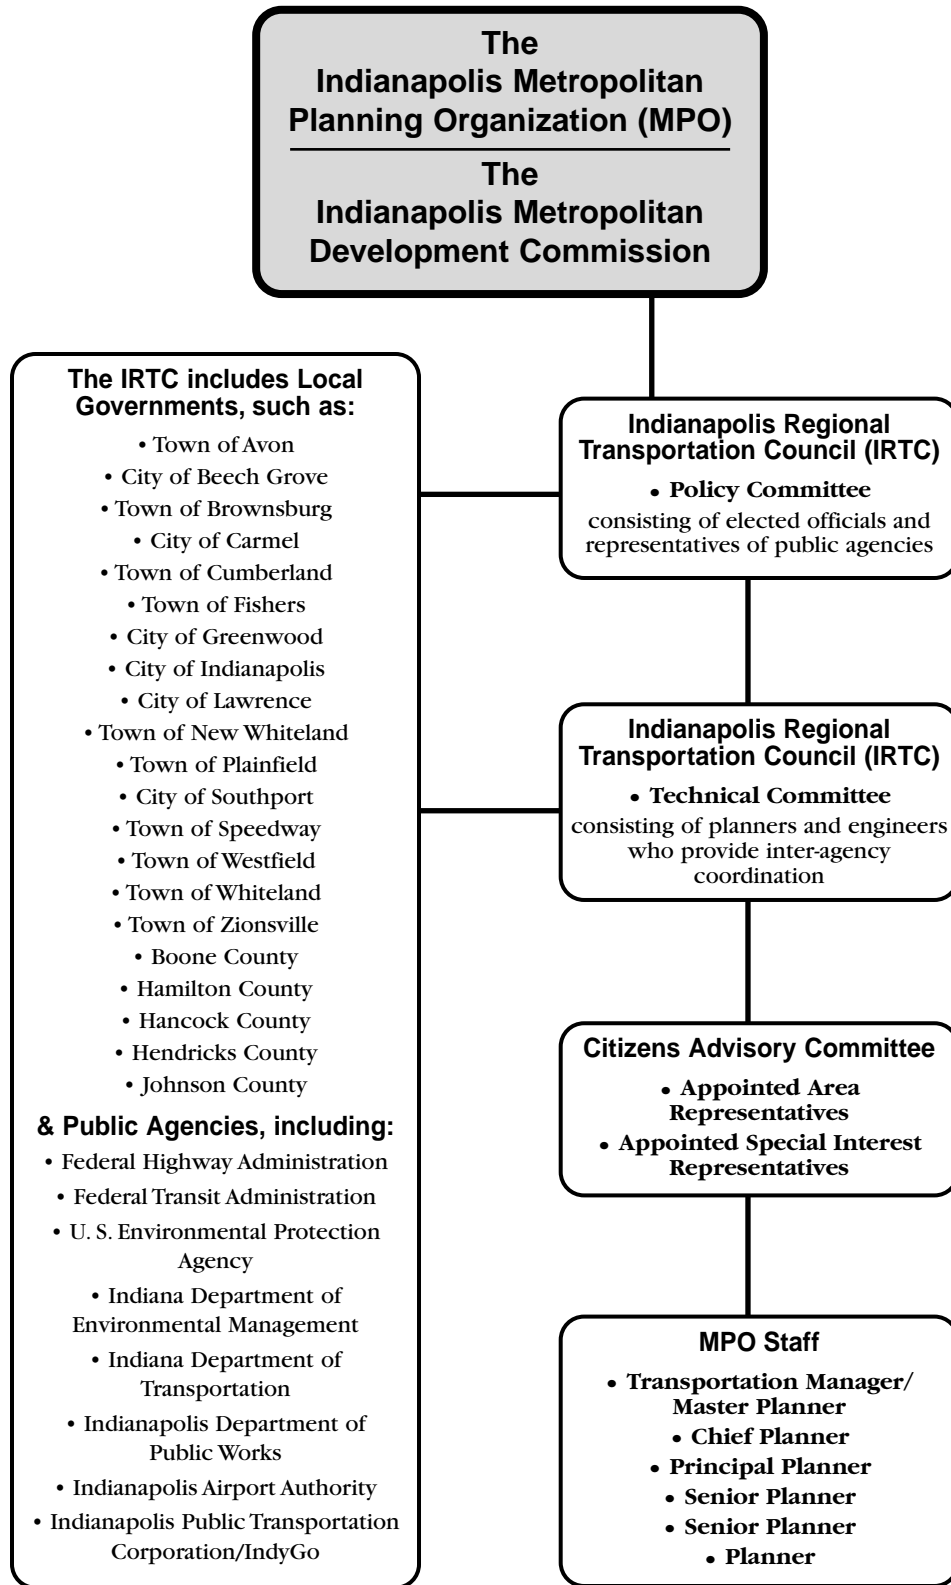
The Indianapolis Metropolitan Planning Organization (MPO)

The Indianapolis Metropolitan Development Commission

The IRTC includes Local Governments, such as:
• Town of Avon
• City of Beech Grove
• Town of Brownsburg
• City of Carmel
• Town of Cumberland
• Town of Fishers
• City of Greenwood
• City of Indianapolis
• City of Lawrence
• Town of New Whiteland
• Town of Plainfield
• City of Southport
• Town of Speedway
• Town of Westfield
• Town of Whiteland
• Town of Zionsville
• Boone County
• Hamilton County
• Hancock County
• Hendricks County
• Johnson County

& Public Agencies, including:
• Federal Highway Administration
• Federal Transit Administration
• U. S. Environmental Protection Agency
• Indiana Department of Environmental Management
• Indiana Department of Transportation
• Indianapolis Department of Public Works
• Indianapolis Airport Authority
• Indianapolis Public Transportation Corporation/IndyGo

Indianapolis Regional Transportation Council (IRTC)
• Policy Committee
consisting of elected officials and representatives of public agencies

Indianapolis Regional Transportation Council (IRTC)
• Technical Committee
consisting of planners and engineers who provide inter-agency coordination

Citizens Advisory Committee
• Appointed Area Representatives
• Appointed Special Interest Representatives

MPO Staff
• Transportation Manager/ Master Planner
• Chief Planner
• Principal Planner
• Senior Planner
• Senior Planner
• Planner